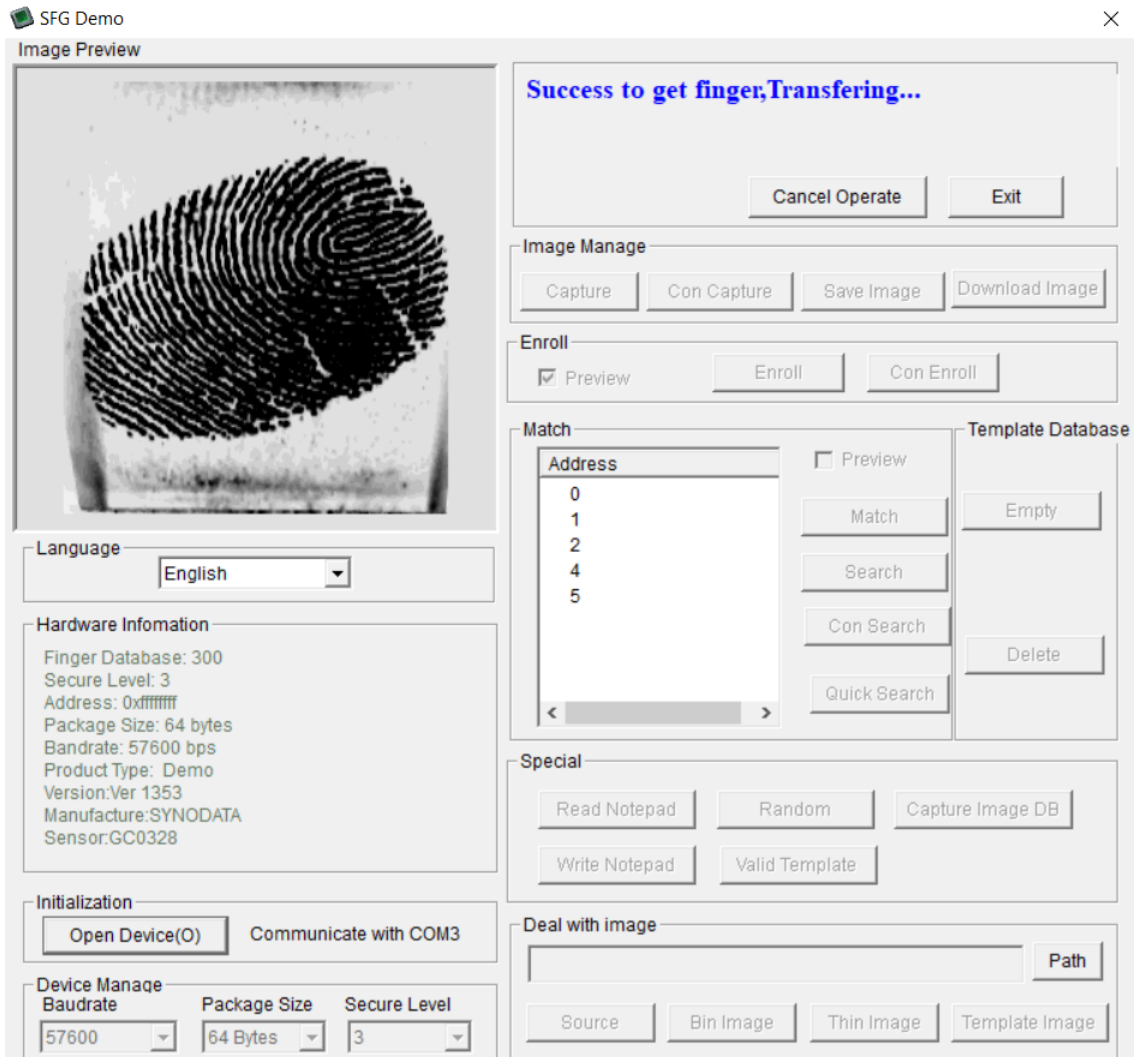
SFG Demo
×

Image Preview

Success to get finger,Transfering...

Cancel Operate
Exit

Image Manage
Capture
Con Capture
Save Image
Download Image

Enroll
Preview
Enroll
Con Enroll

Match
Address
0
1
2
4
5
Preview
Match
Search
Con Search
Quick Search

Template Database
Empty
Delete

Language
English

Hardware Infomation
Finger Database: 300
Secure Level: 3
Address: 0xffffffff
Package Size: 64 bytes
Bandrate: 57600 bps
Product Type: Demo
Version:Ver 1353
Manufacture:SYNODATA
Sensor:GC0328

Special
Read Notepad
Random
Capture Image DB
Write Notepad
Valid Template

Initialization
Open Device(O)
Communicate with COM3

Deal with image
Path
Source
Bin Image
Thin Image
Template Image

Device Manage
Baudrate
Package Size
Secure Level
57600
64 Bytes
3